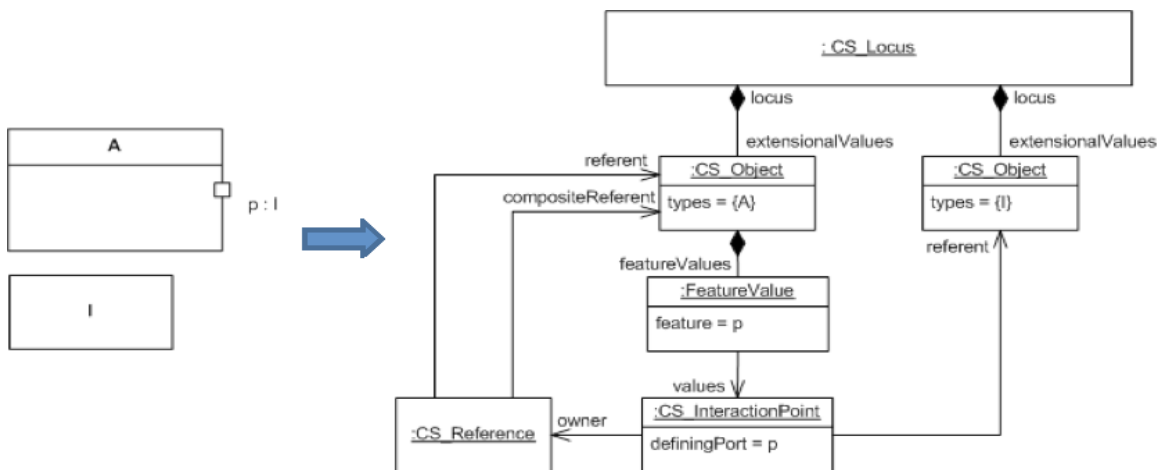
A

p : I

I

: CS_Locus

locus

extensionalValues

locus

extensionalValues

referent

compositeReferent

:CS_Object

types = {A}

:CS_Object

types = {I}

referent

featureValues

:FeatureValue

feature = p

values

:CS_Reference

owner

:CS_InteractionPoint

definingPort = p